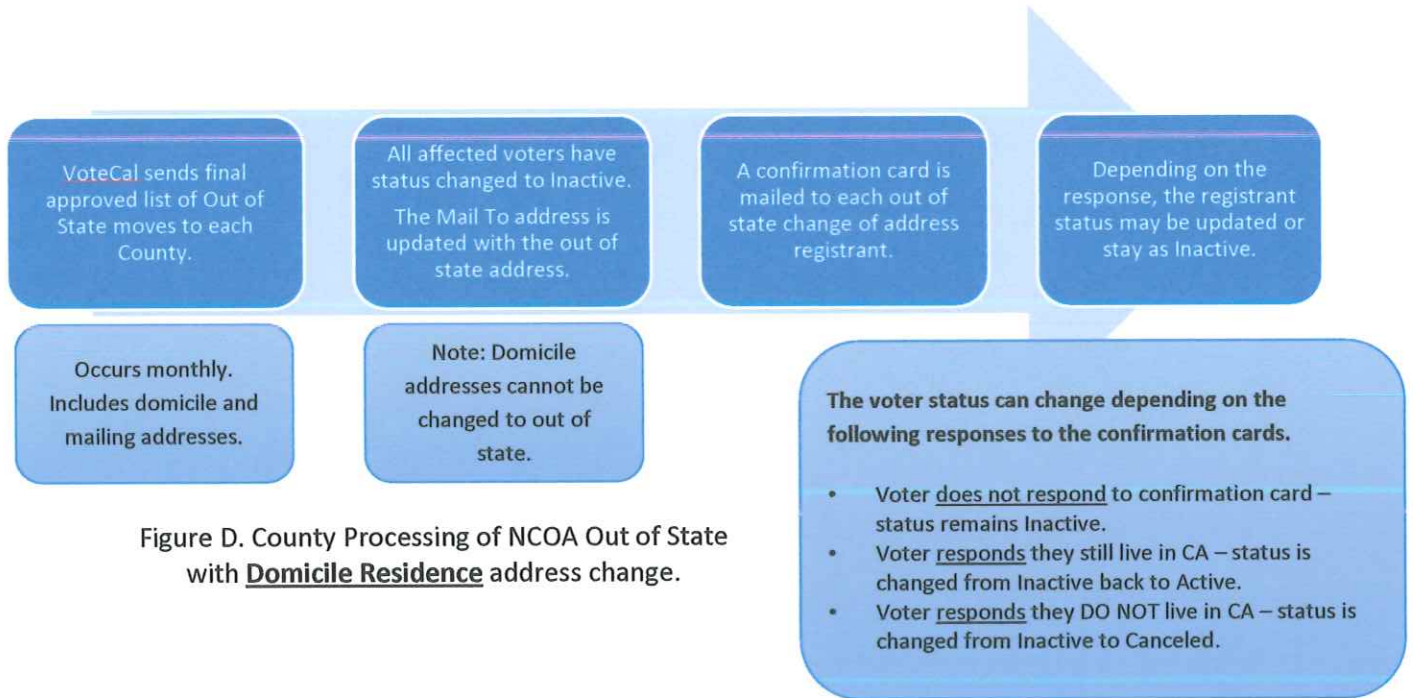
VoteCal sends final approved list of Out of State moves to each County.

All affected voters have status changed to Inactive.

The Mail To address is updated with the out of state address.

A confirmation card is mailed to each out of state change of address registrant.

Depending on the response, the registrant status may be updated or stay as Inactive.

Occurs monthly. Includes domicile and mailing addresses.

Note: Domicile addresses cannot be changed to out of state.

The voter status can change depending on the following responses to the confirmation cards.

- Voter does not respond to confirmation card – status remains Inactive.
- Voter responds they still live in CA – status is changed from Inactive back to Active.
- Voter responds they DO NOT live in CA – status is changed from Inactive to Canceled.

Figure D. County Processing of NCOA Out of State with Domicile Residence address change.